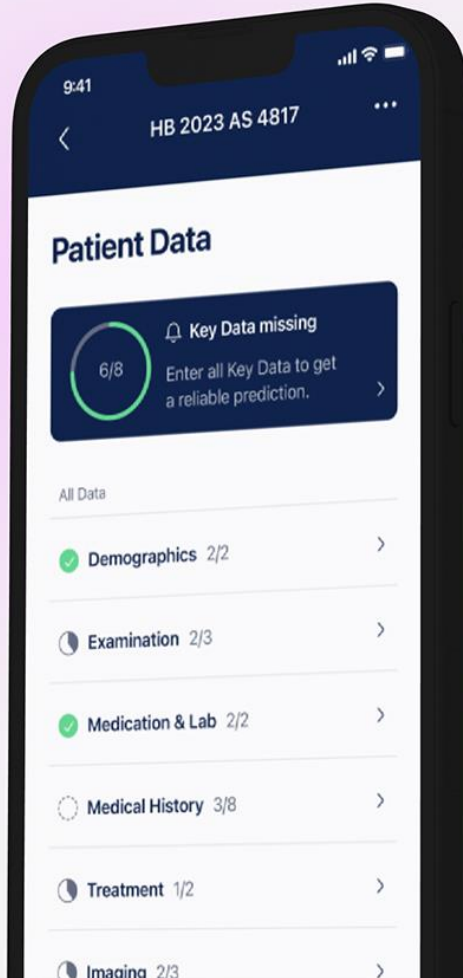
9:41

HB 2023 AS 4817

Patient Data

6/8

Key Data missing

Enter all Key Data to get a reliable prediction.

All Data

Demographics 2/2

Examination 2/3

Medication & Lab 2/2

Medical History 3/8

Treatment 1/2

Imaging 2/3